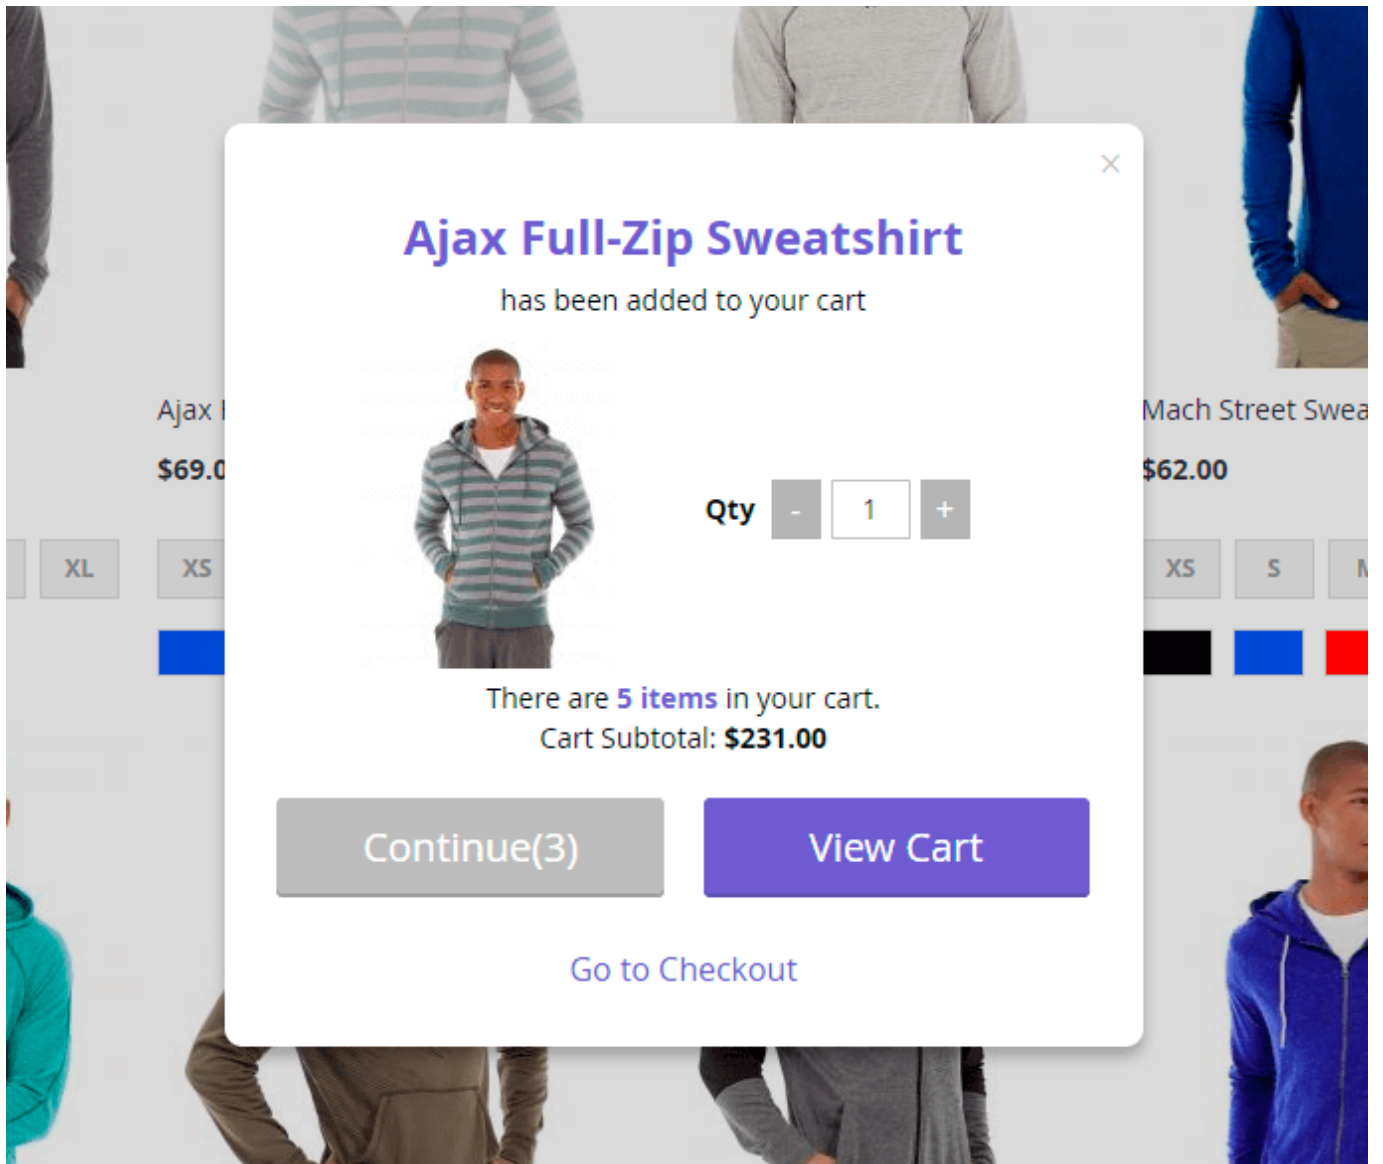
Ajax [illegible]

$69.0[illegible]

XL

XS

Mach Street Swea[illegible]

$62.00

XS

S

M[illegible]

×

Ajax Full-Zip Sweatshirt

has been added to your cart

Qty - 1 +

There are 5 items in your cart.
Cart Subtotal: $231.00

Continue(3)

View Cart

Go to Checkout